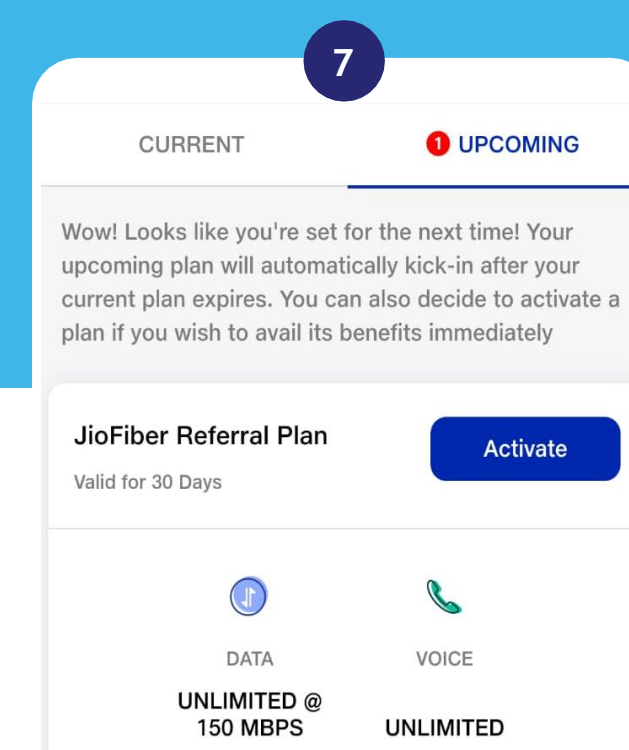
7

CURRENT

1 UPCOMING

Wow! Looks like you're set for the next time! Your upcoming plan will automatically kick-in after your current plan expires. You can also decide to activate a plan if you wish to avail its benefits immediately

JioFiber Referral Plan

Valid for 30 Days

Activate

DATA

UNLIMITED @ 150 MBPS

VOICE

UNLIMITED